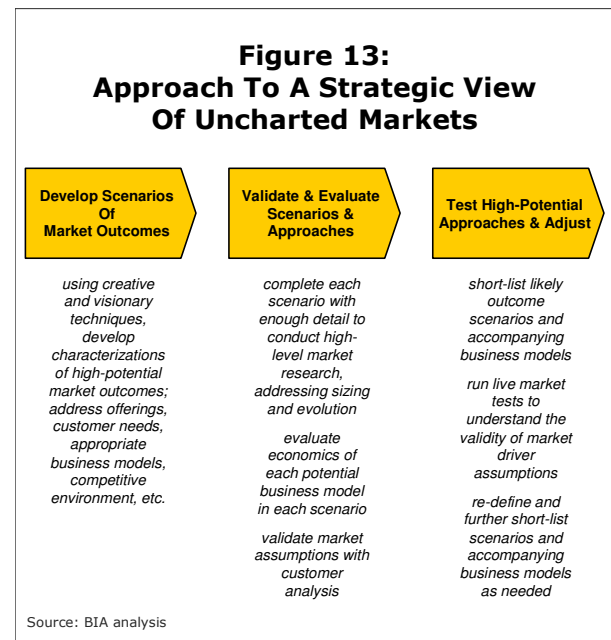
Figure 13:
Approach To A Strategic View Of Uncharted Markets

Develop Scenarios Of Market Outcomes

using creative and visionary techniques, develop characterizations of high-potential market outcomes; address offerings, customer needs, appropriate business models, competitive environment, etc.

Validate & Evaluate Scenarios & Approaches

complete each scenario with enough detail to conduct high-level market research, addressing sizing and evolution

evaluate economics of each potential business model in each scenario

validate market assumptions with customer analysis

Test High-Potential Approaches & Adjust

short-list likely outcome scenarios and accompanying business models

run live market tests to understand the validity of market driver assumptions

re-define and further short-list scenarios and accompanying business models as needed

Source: BIA analysis